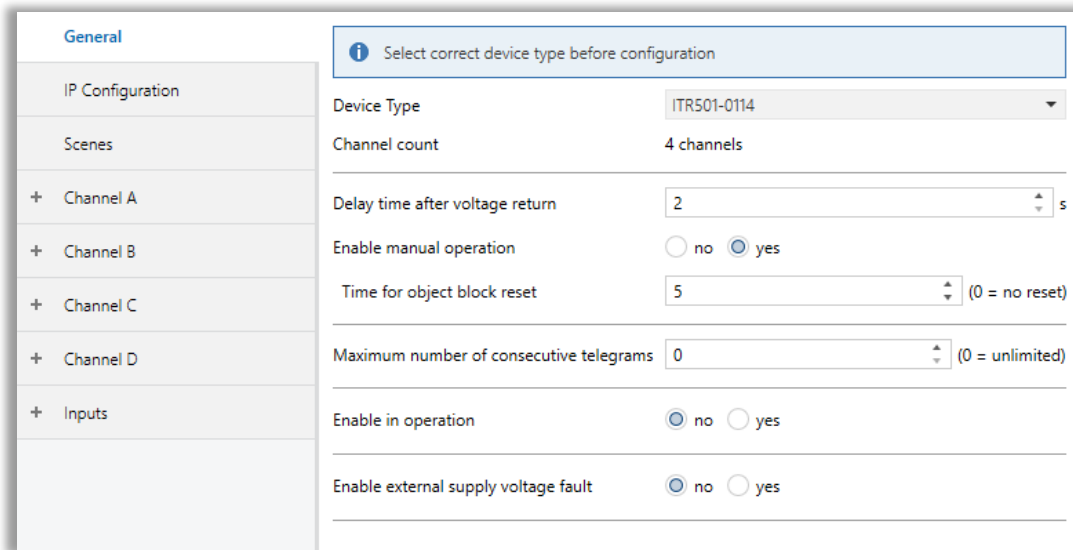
General

IP Configuration

Scenes

+ Channel A

+ Channel B

+ Channel C

+ Channel D

+ Inputs

Select correct device type before configuration

Device Type ITR501-0114

Channel count 4 channels

Delay time after voltage return 2 s

Enable manual operation no yes

Time for object block reset 5 (0 = no reset)

Maximum number of consecutive telegrams 0 (0 = unlimited)

Enable in operation no yes

Enable external supply voltage fault no yes